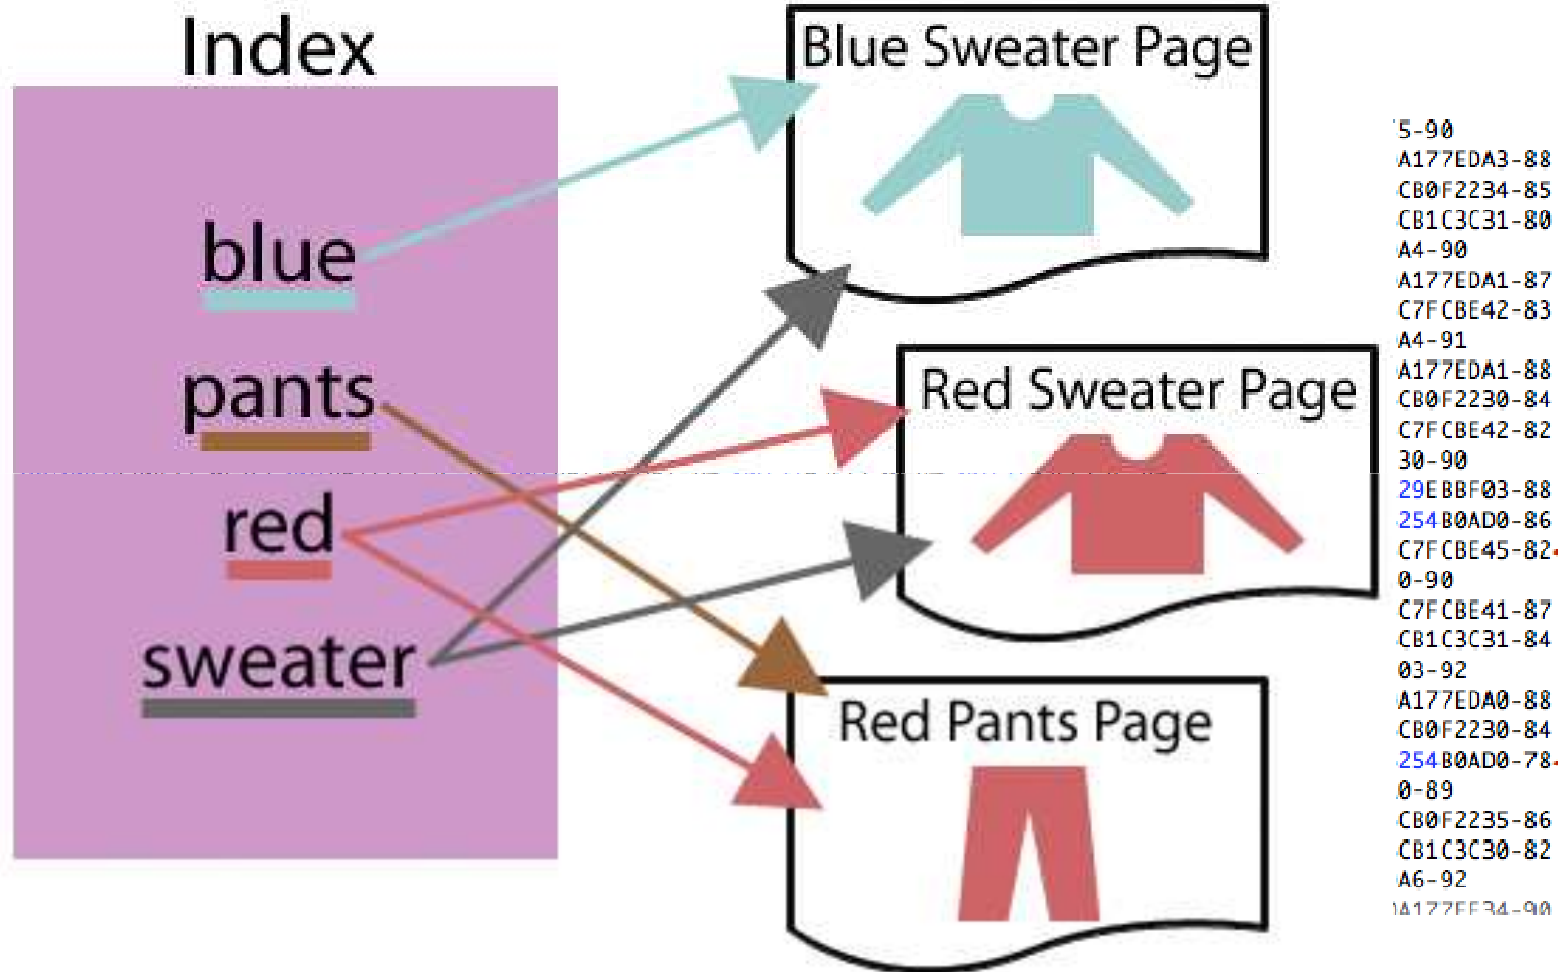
Index

blue

pants

red

sweater

Blue Sweater Page

Red Sweater Page

Red Pants Page

5-90
A177EDA3-88
CB0F2234-85
CB1C3C31-80
A4-90
A177EDA1-87
C7FCBE42-83
A4-91
A177EDA1-88
CB0F2230-84
C7FCBE42-82
30-90
29EBBF03-88
254B0AD0-86
C7FCBE45-82
0-90
C7FCBE41-87
CB1C3C31-84
03-92
A177EDA0-88
CB0F2230-84
254B0AD0-78
0-89
CB0F2235-86
CB1C3C30-82
A6-92
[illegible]A177EE34-90